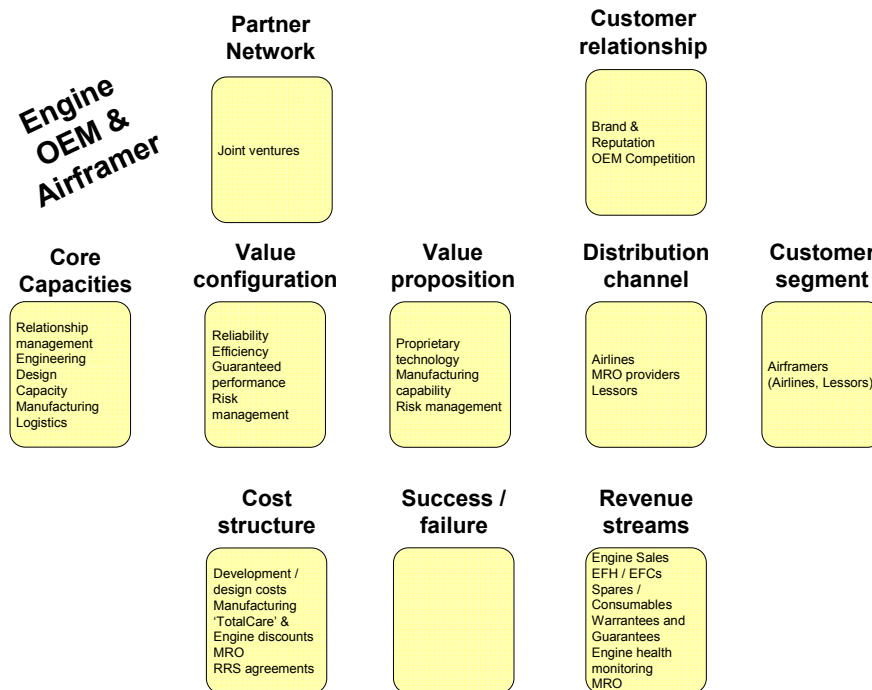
Engine OEM & Airframer

Partner Network

Joint ventures

Customer relationship

Brand & Reputation
OEM Competition

Core Capacities

Relationship management
Engineering
Design
Capacity
Manufacturing
Logistics

Value configuration

Reliability
Efficiency
Guaranteed performance
Risk management

Value proposition

Proprietary technology
Manufacturing capability
Risk management

Distribution channel

Airlines
MRO providers
Lessors

Customer segment

Airframers (Airlines, Lessors)

Cost structure

Development / design costs
Manufacturing
'TotalCare' & Engine discounts
MRO
RRS agreements

Success / failure

Revenue streams

Engine Sales
EFH / EFCs
Spares / Consumables
Warrantees and Guarantees
Engine health monitoring
MRO